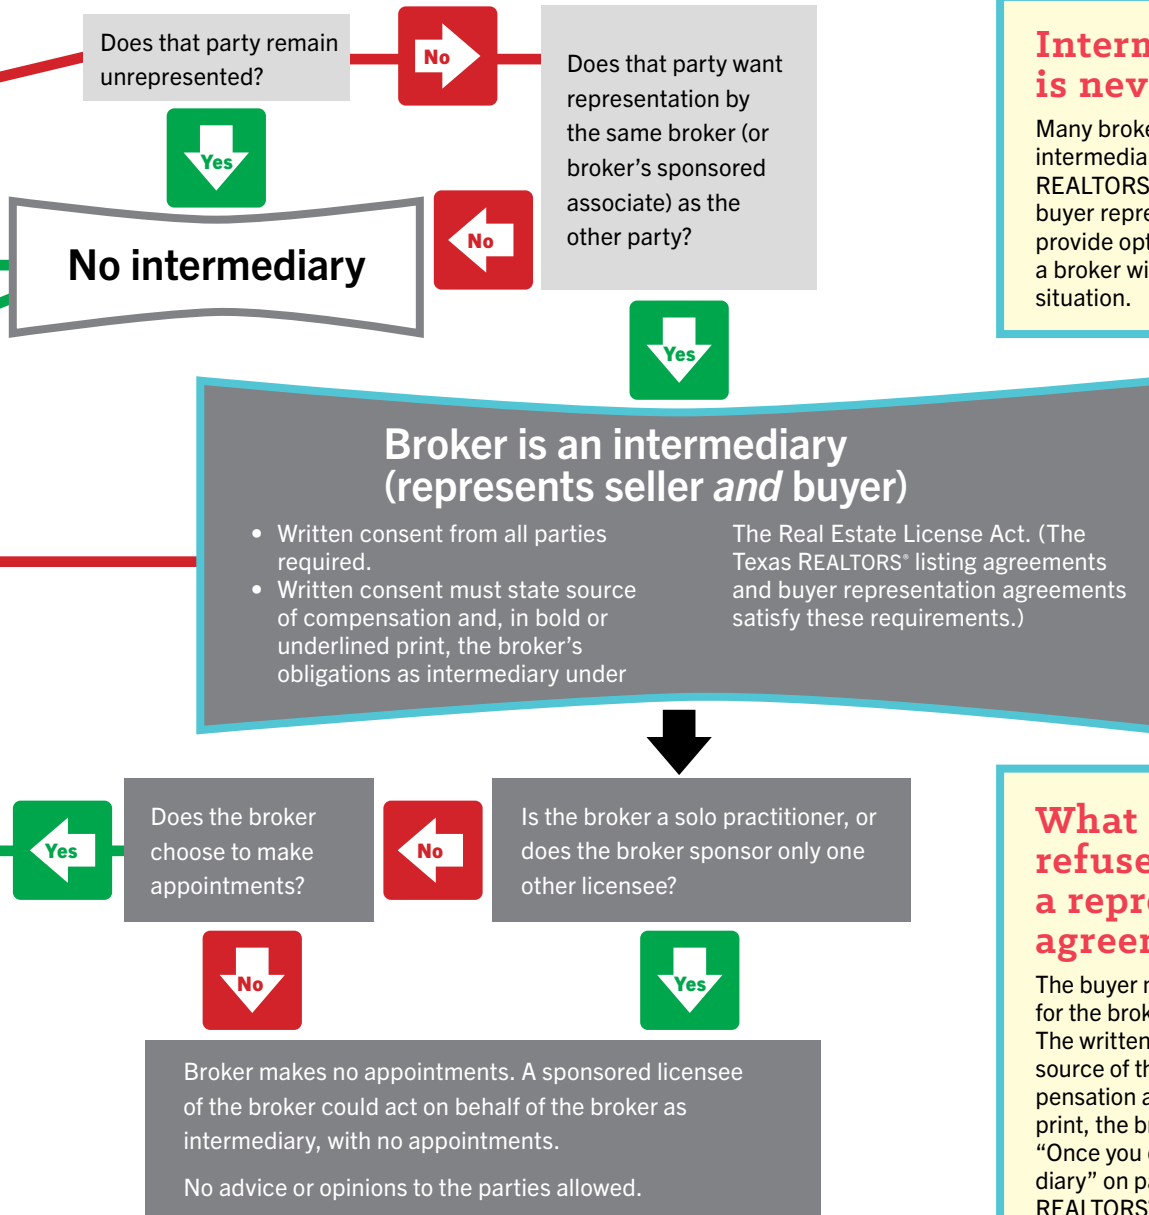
Does that party remain unrepresented?

No

Does that party want representation by the same broker (or broker's sponsored associate) as the other party?

Yes

No

No intermediary

Yes

Broker is an intermediary (represents seller *and* buyer)

• Written consent from all parties required.
• Written consent must state source of compensation and, in bold or underlined print, the broker's obligations as intermediary under The Real Estate License Act. (The Texas REALTORS® listing agreements and buyer representation agreements satisfy these requirements.)

Yes

Does the broker choose to make appointments?

No

Is the broker a solo practitioner, or does the broker sponsor only one other licensee?

No

Yes

Broker makes no appointments. A sponsored licensee of the broker could act on behalf of the broker as intermediary, with no appointments.

No advice or opinions to the parties allowed.

Intern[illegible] is nev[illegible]

Many broke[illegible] intermedia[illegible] REALTORS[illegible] buyer repr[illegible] provide opt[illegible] a broker wi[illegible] situation.

What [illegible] refuse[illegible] a repr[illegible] agree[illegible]

The buyer r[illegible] for the brok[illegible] The written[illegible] source of th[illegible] pensation a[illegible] print, the br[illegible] "Once you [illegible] diary" on p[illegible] REALTORS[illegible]